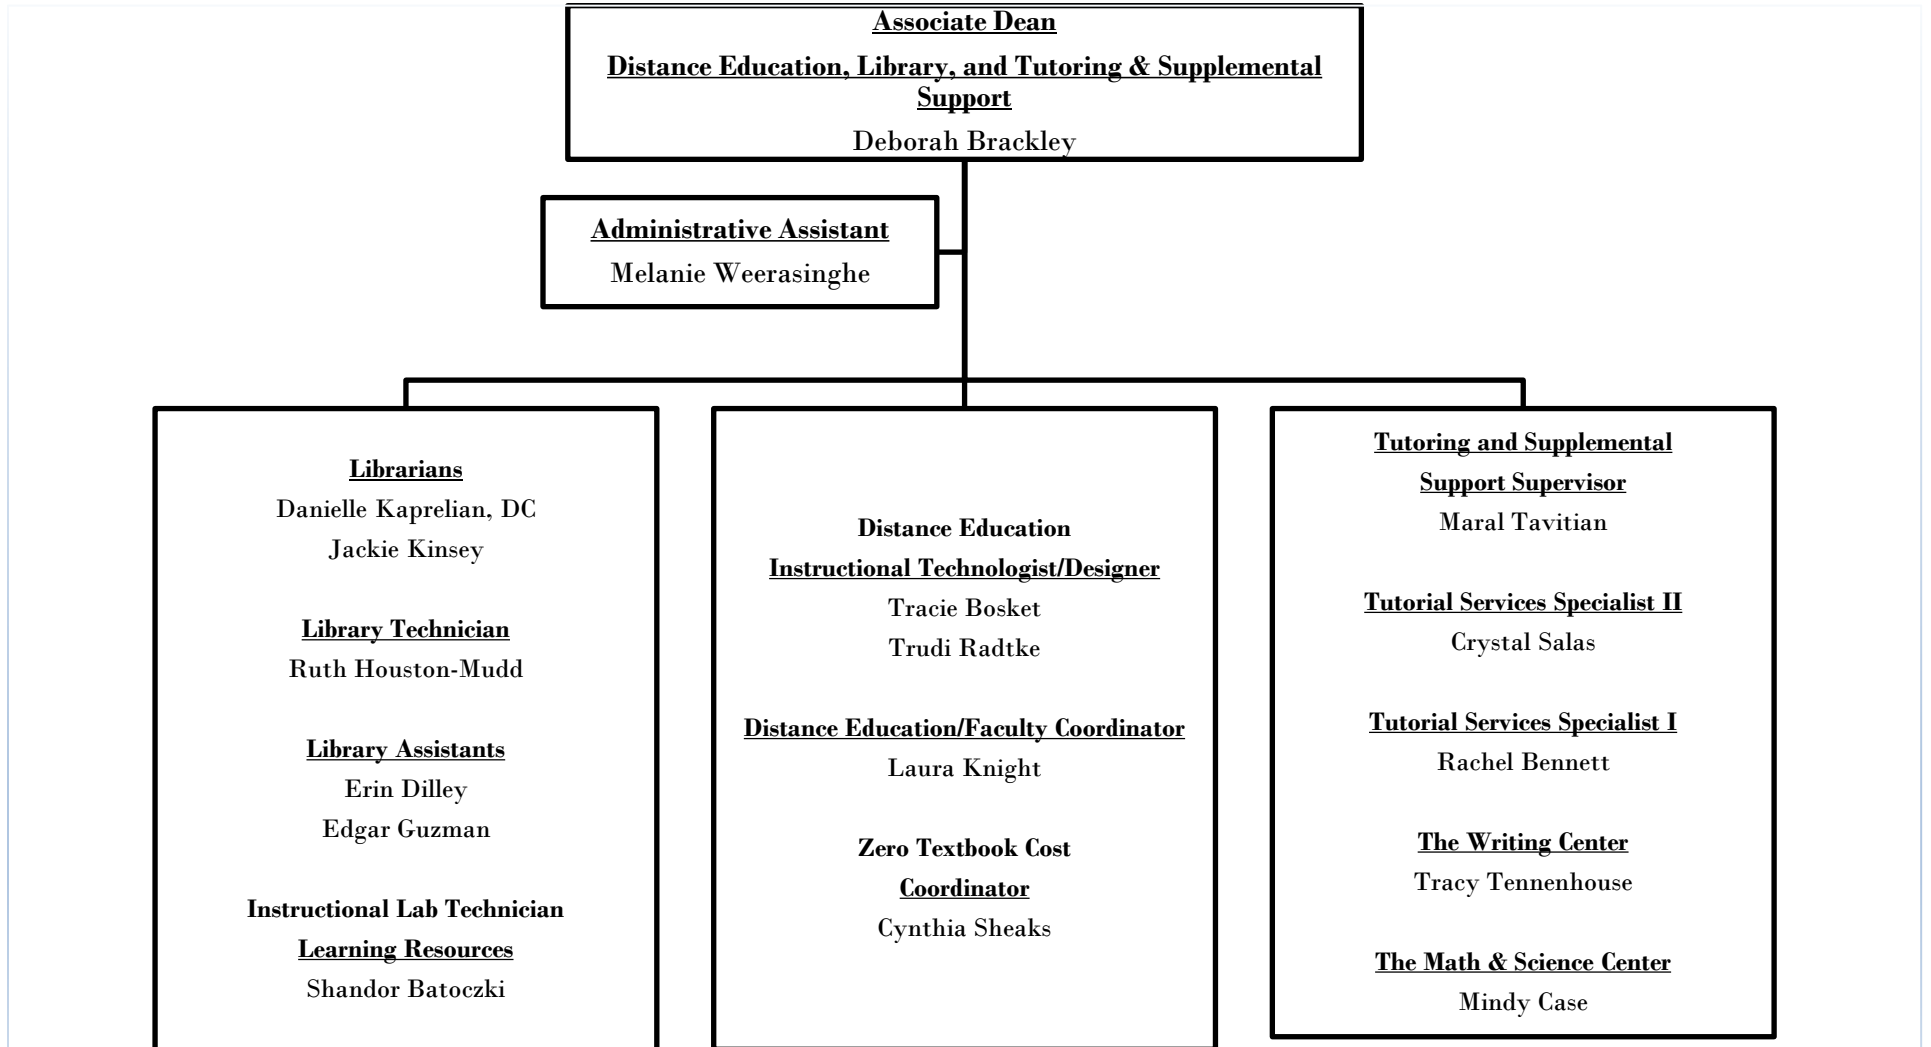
Associate Dean

Distance Education, Library, and Tutoring & Supplemental Support

Deborah Brackley

Administrative Assistant

Melanie Weerasinghe

Librarians

Danielle Kaprelian, DC

Jackie Kinsey

Library Technician

Ruth Houston-Mudd

Library Assistants

Erin Dilley

Edgar Guzman

Instructional Lab Technician

Learning Resources

Shandor Batoczki

Distance Education

Instructional Technologist/Designer

Tracie Bosket

Trudi Radtke

Distance Education/Faculty Coordinator

Laura Knight

Zero Textbook Cost

Coordinator

Cynthia Sheaks

Tutoring and Supplemental

Support Supervisor

Maral Tavitian

Tutorial Services Specialist II

Crystal Salas

Tutorial Services Specialist I

Rachel Bennett

The Writing Center

Tracy Tennenhouse

The Math & Science Center

Mindy Case